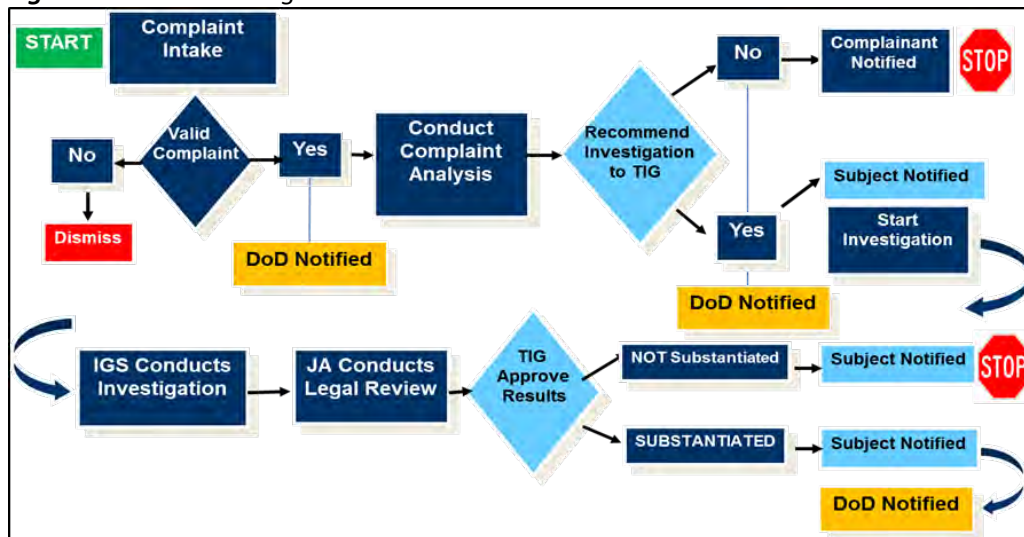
START

Complaint Intake

Valid Complaint

No

Dismiss

Yes

DoD Notified

Conduct Complaint Analysis

Recommend Investigation to TIG

No

Complainant Notified

STOP

Yes

DoD Notified

Subject Notified

Start Investigation

IGS Conducts Investigation

JA Conducts Legal Review

TIG Approve Results

NOT Substantiated

Subject Notified

STOP

SUBSTANTIATED

Subject Notified

DoD Notified